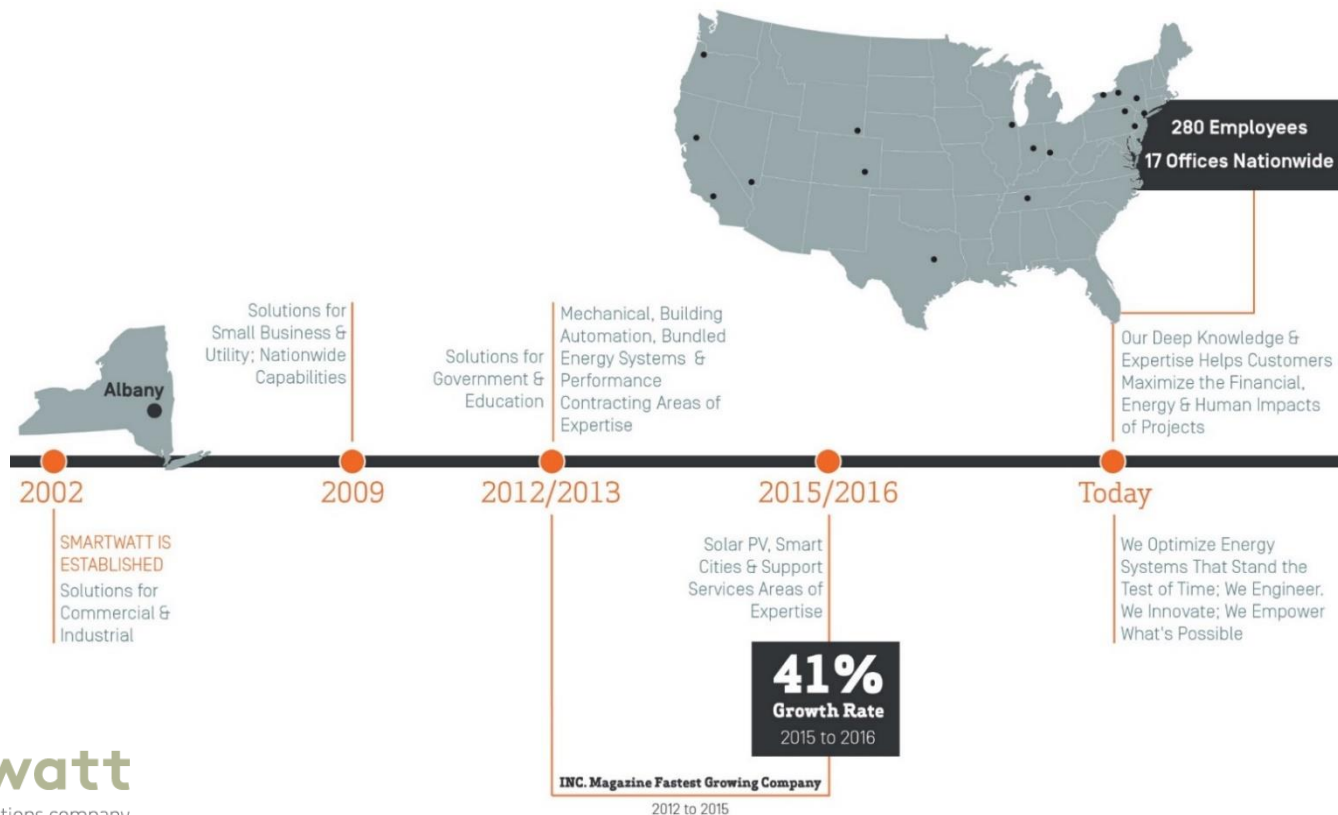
280 Employees
17 Offices Nationwide

Albany

Solutions for Small Business & Utility; Nationwide Capabilities

Solutions for Government & Education

Mechanical, Building Automation, Bundled Energy Systems & Performance Contracting Areas of Expertise

Our Deep Knowledge & Expertise Helps Customers Maximize the Financial, Energy & Human Impacts of Projects

2002

2009

2012/2013

2015/2016

Today

SMARTWATT IS ESTABLISHED
Solutions for Commercial & Industrial

Solar PV, Smart Cities & Support Services Areas of Expertise

41%
Growth Rate
2015 to 2016

INC. Magazine Fastest Growing Company
2012 to 2015

We Optimize Energy Systems That Stand the Test of Time; We Engineer, We Innovate; We Empower What's Possible

watt
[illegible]tions company